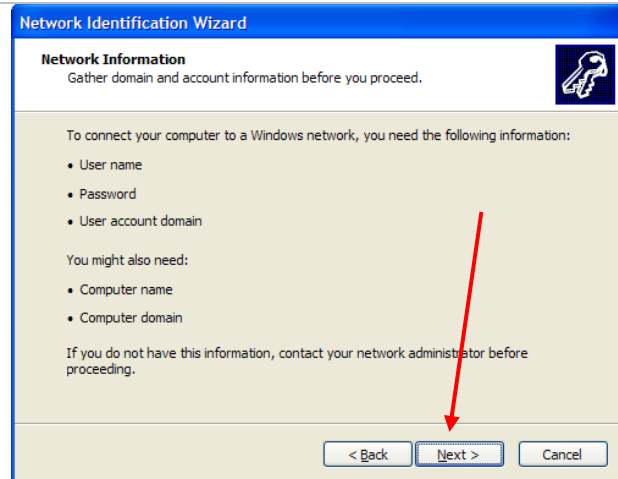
Network Identification Wizard

Network Information
Gather domain and account information before you proceed.

To connect your computer to a Windows network, you need the following information:

• User name

• Password

• User account domain

You might also need:

• Computer name

• Computer domain

If you do not have this information, contact your network administrator before proceeding.

< Back

Next >

Cancel